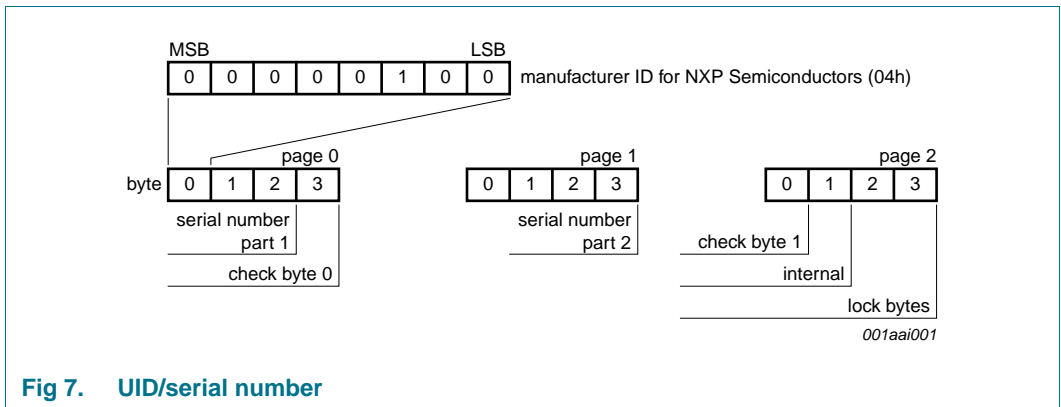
MSB LSB

| 0 | 0 | 0 | 0 | 0 | 1 | 0 | 0 |
|---|---|---|---|---|---|---|---|

manufacturer ID for NXP Semiconductors (04h)

page 0

byte

| 0 | 1 | 2 | 3 |
|---|---|---|---|

serial number part 1

check byte 0

page 1

| 0 | 1 | 2 | 3 |
|---|---|---|---|

serial number part 2

page 2

| 0 | 1 | 2 | 3 |
|---|---|---|---|

check byte 1

internal

lock bytes

001aai001

Fig 7. UID/serial number